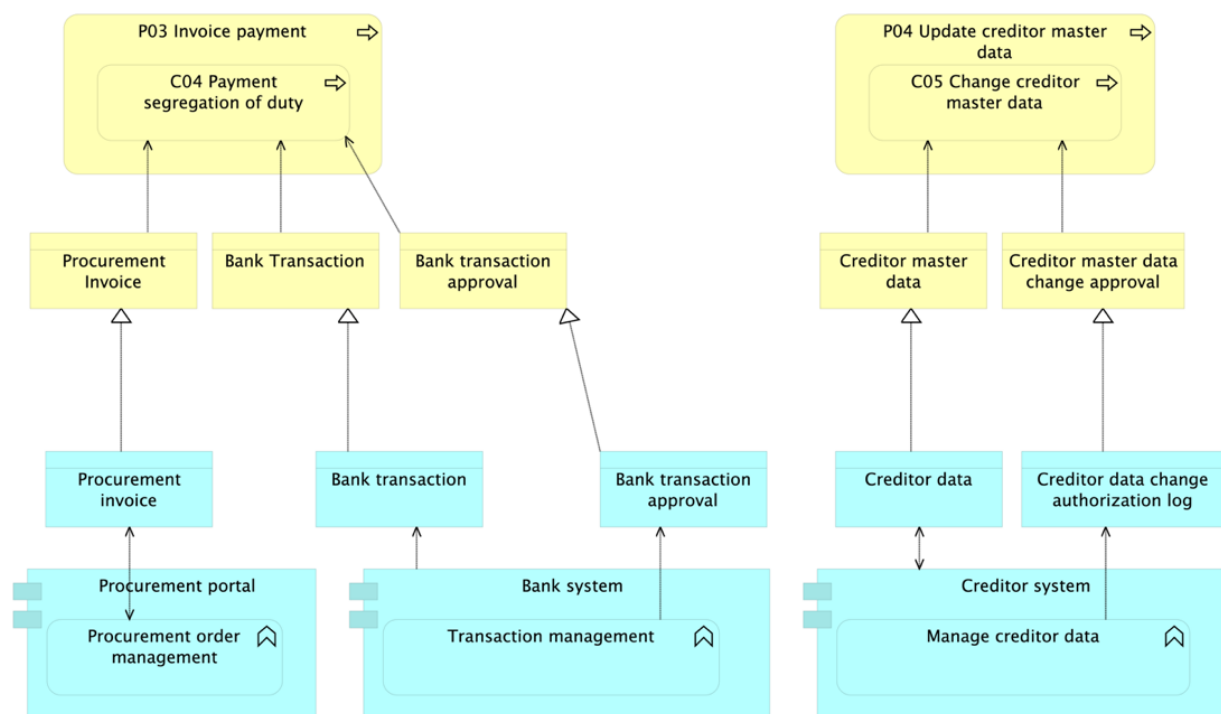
P03 Invoice payment

C04 Payment segregation of duty

P04 Update creditor master data

C05 Change creditor master data

Procurement Invoice

Bank Transaction

Bank transaction approval

Creditor master data

Creditor master data change approval

Procurement invoice

Bank transaction

Bank transaction approval

Creditor data

Creditor data change authorization log

Procurement portal

Procurement order management

Bank system

Transaction management

Creditor system

Manage creditor data